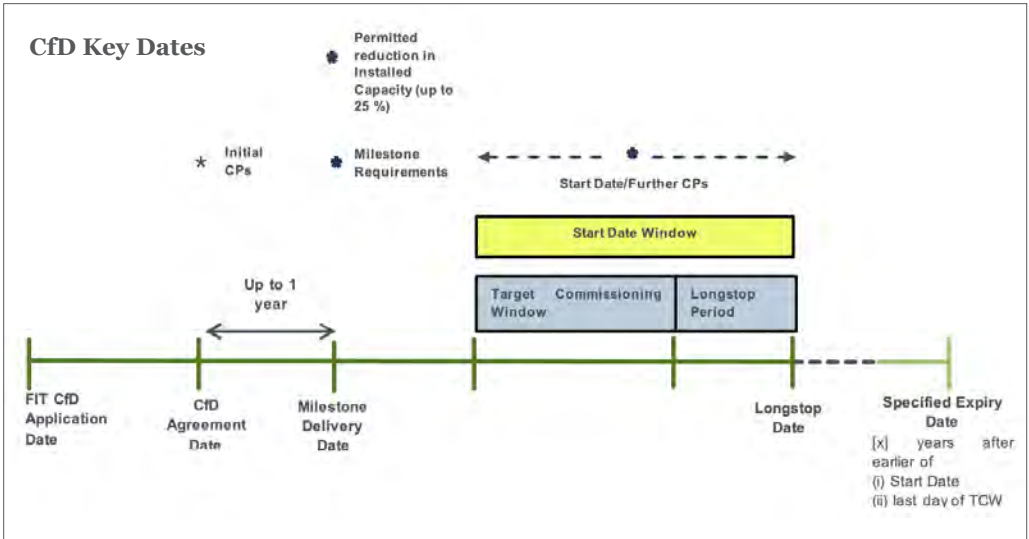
CfD Key Dates

Permitted reduction in Installed Capacity (up to 25 %)

Initial CPs

Milestone Requirements

Start Date/Further CPs

Start Date Window

Up to 1 year

Target Commissioning Window

Longstop Period

FIT CfD Application Date

CfD Agreement Date

Milestone Delivery Date

Longstop Date

Specified Expiry Date
[x] years after earlier of
(i) Start Date
(ii) last day of TCW